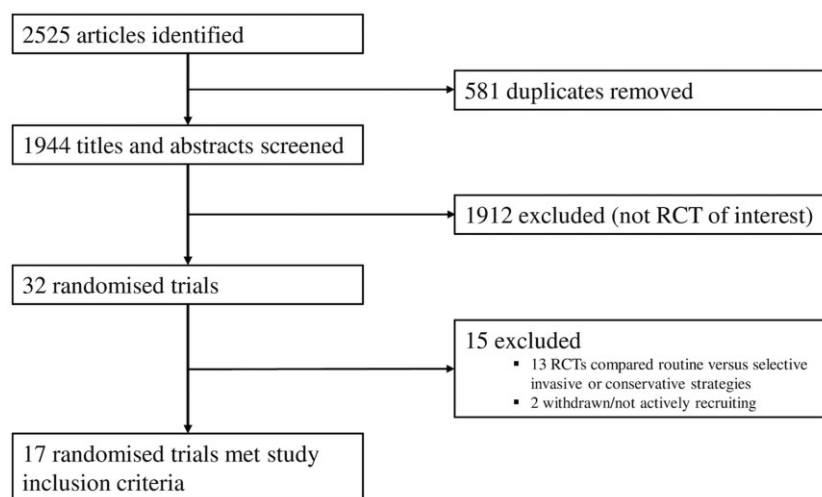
2525 articles identified

581 duplicates removed

1944 titles and abstracts screened

1912 excluded (not RCT of interest)

32 randomised trials

15 excluded

- 13 RCTs compared routine versus selective invasive or conservative strategies
- 2 withdrawn/not actively recruiting

17 randomised trials met study inclusion criteria